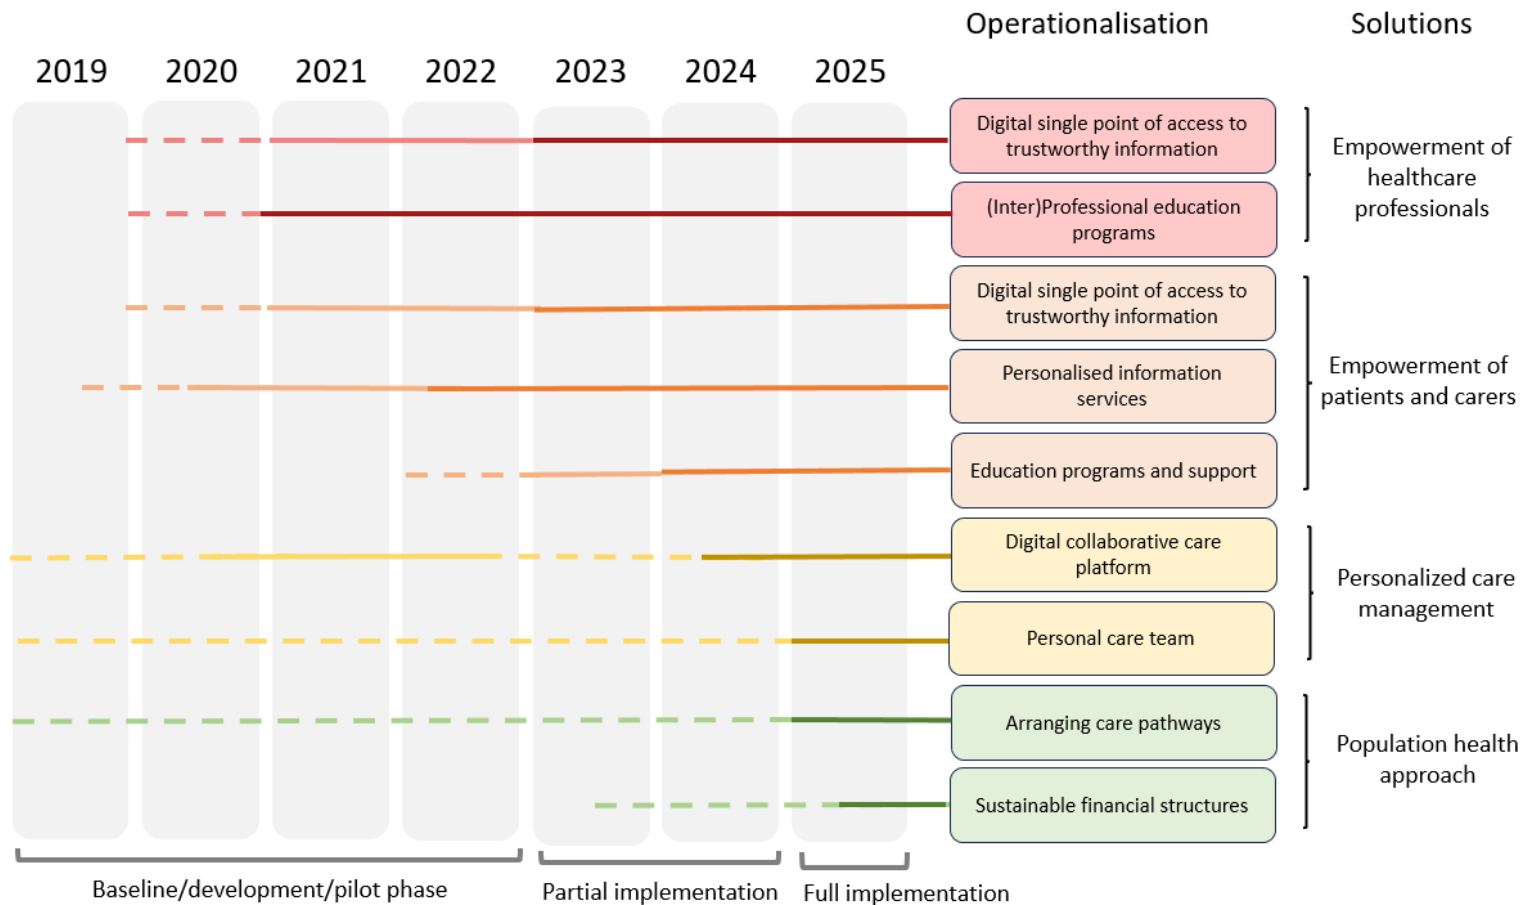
Operationalisation

Solutions

2019 2020 2021 2022 2023 2024 2025

Digital single point of access to trustworthy information

(Inter)Professional education programs

Empowerment of healthcare professionals

Digital single point of access to trustworthy information

Personalised information services

Education programs and support

Empowerment of patients and carers

Digital collaborative care platform

Personal care team

Personalized care management

Arranging care pathways

Sustainable financial structures

Population health approach

Baseline/development/pilot phase

Partial implementation

Full implementation